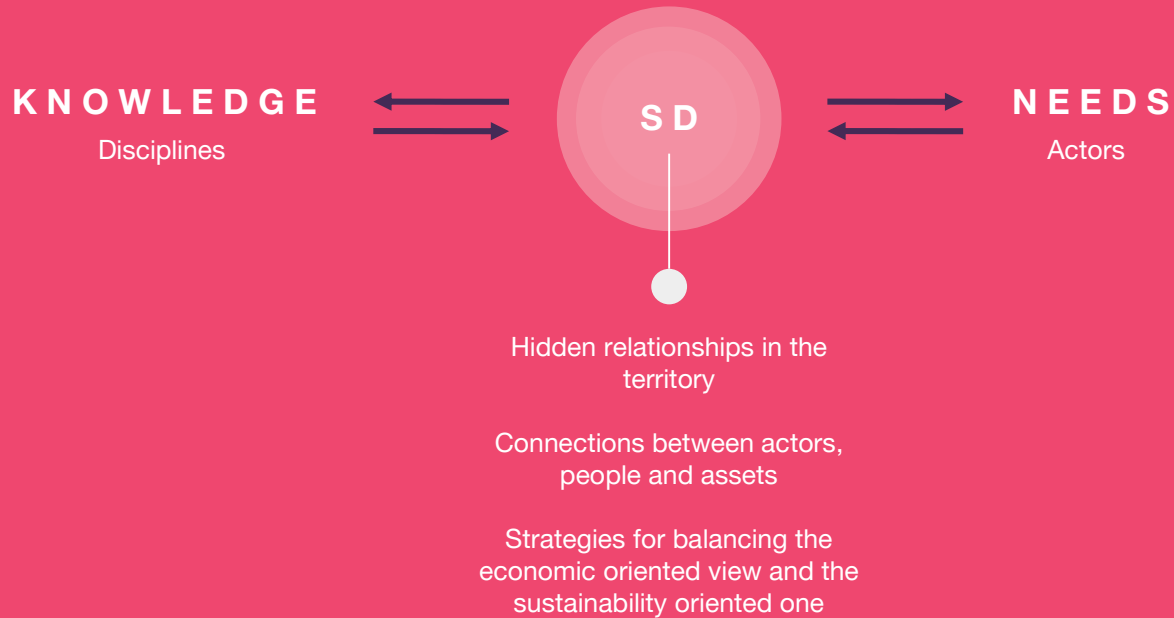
KNOWLEDGE
Disciplines

SD

NEEDS
Actors

Hidden relationships in the territory

Connections between actors, people and assets

Strategies for balancing the economic oriented view and the sustainability oriented one